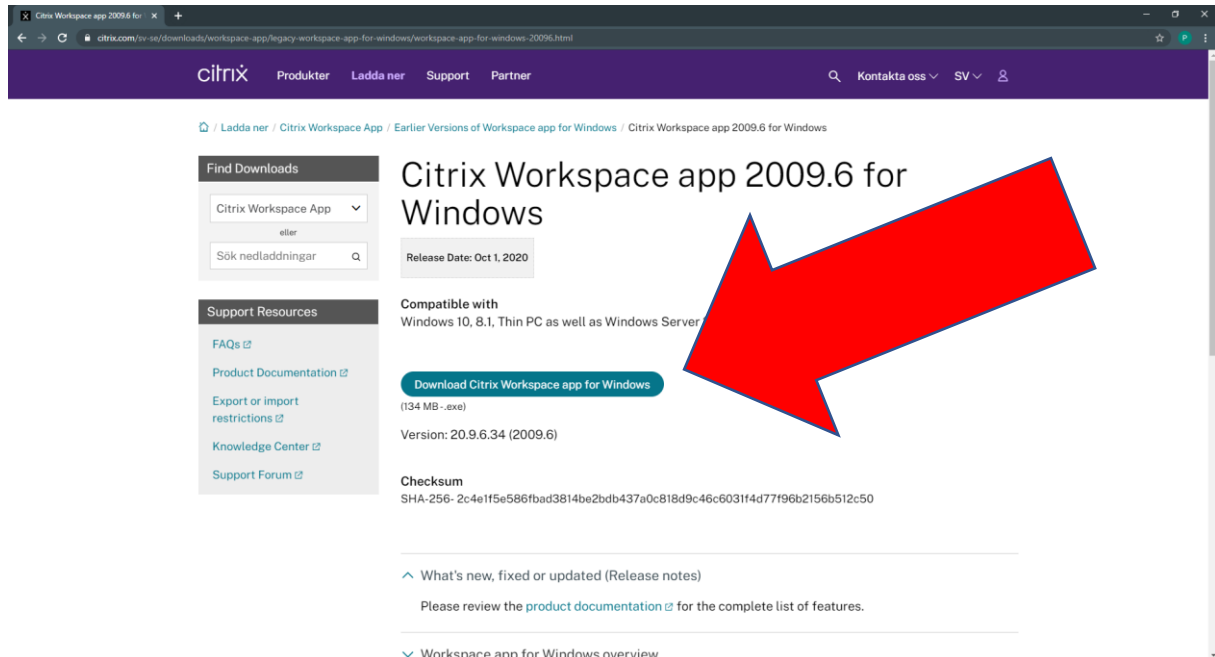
Citrix Workspace app 2009.6 for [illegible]

citrix.com/sv-se/downloads/workspace-app/legacy-workspace-app-for-windows/workspace-app-for-windows-20096.html

citrix Produkter Ladda ner Support Partner Kontakta oss SV

/ Ladda ner / Citrix Workspace App / Earlier Versions of Workspace app for Windows / Citrix Workspace app 2009.6 for Windows

Find Downloads

Citrix Workspace App

eller

Sök nedladdningar

Support Resources

FAQs

Product Documentation

Export or import restrictions

Knowledge Center

Support Forum

Citrix Workspace app 2009.6 for Windows

Release Date: Oct 1, 2020

Compatible with

Windows 10, 8.1, Thin PC as well as Windows Server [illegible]

Download Citrix Workspace app for Windows

(134 MB -.exe)

Version: 20.9.6.34 (2009.6)

Checksum

SHA-256- 2c4e1f5e586fbad3814be2bdb437a0c818d9c46c6031f4d77f96b2156b512c50

What's new, fixed or updated (Release notes)

Please review the product documentation for the complete list of features.

Workspace app for Windows overview